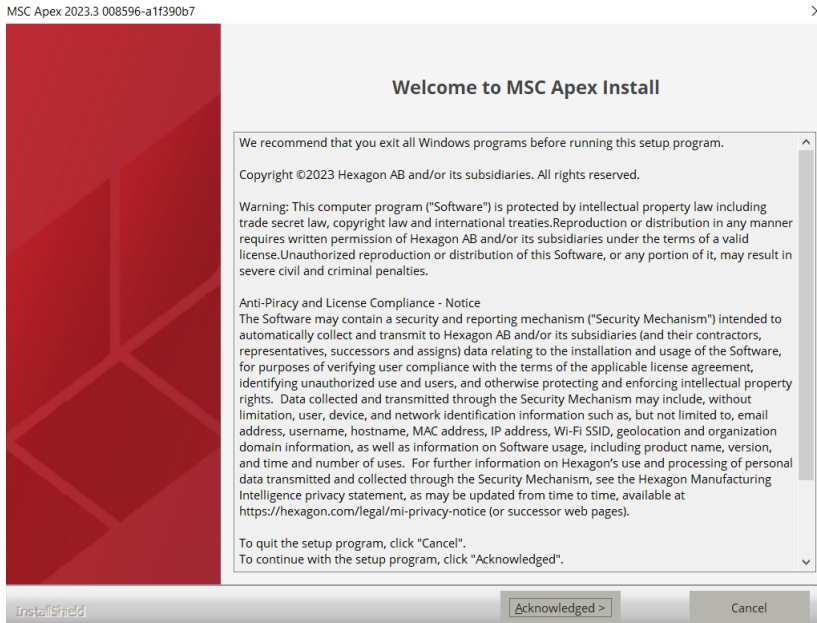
MSC Apex 2023.3 008596-a1f390b7

Welcome to MSC Apex Install

We recommend that you exit all Windows programs before running this setup program.

Copyright ©2023 Hexagon AB and/or its subsidiaries. All rights reserved.

Warning: This computer program ("Software") is protected by intellectual property law including trade secret law, copyright law and international treaties.Reproduction or distribution in any manner requires written permission of Hexagon AB and/or its subsidiaries under the terms of a valid license.Unauthorized reproduction or distribution of this Software, or any portion of it, may result in severe civil and criminal penalties.

Anti-Piracy and License Compliance - Notice
The Software may contain a security and reporting mechanism ("Security Mechanism") intended to automatically collect and transmit to Hexagon AB and/or its subsidiaries (and their contractors, representatives, successors and assigns) data relating to the installation and usage of the Software, for purposes of verifying user compliance with the terms of the applicable license agreement, identifying unauthorized use and users, and otherwise protecting and enforcing intellectual property rights. Data collected and transmitted through the Security Mechanism may include, without limitation, user, device, and network identification information such as, but not limited to, email address, username, hostname, MAC address, IP address, Wi-Fi SSID, geolocation and organization domain information, as well as information on Software usage, including product name, version, and time and number of uses. For further information on Hexagon's use and processing of personal data transmitted and collected through the Security Mechanism, see the Hexagon Manufacturing Intelligence privacy statement, as may be updated from time to time, available at https://hexagon.com/legal/mi-privacy-notice (or successor web pages).

To quit the setup program, click "Cancel".
To continue with the setup program, click "Acknowledged".

InstallShield

Acknowledged >

Cancel